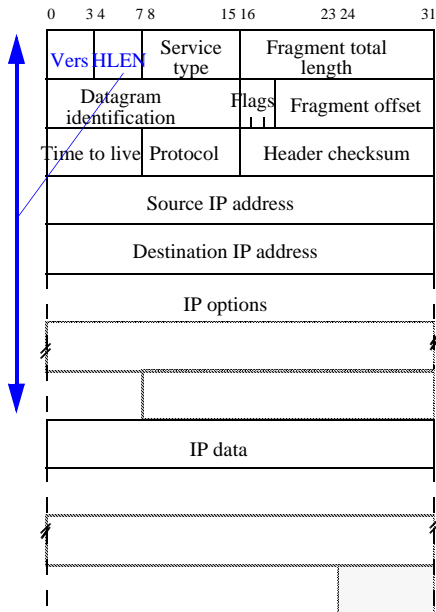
0 3 4 7 8 15 16 23 24 31

Vers HLEN

Service type

Fragment total length

Datagram identification

Flags

Fragment offset

Time to live

Protocol

Header checksum

Source IP address

Destination IP address

IP options

IP data